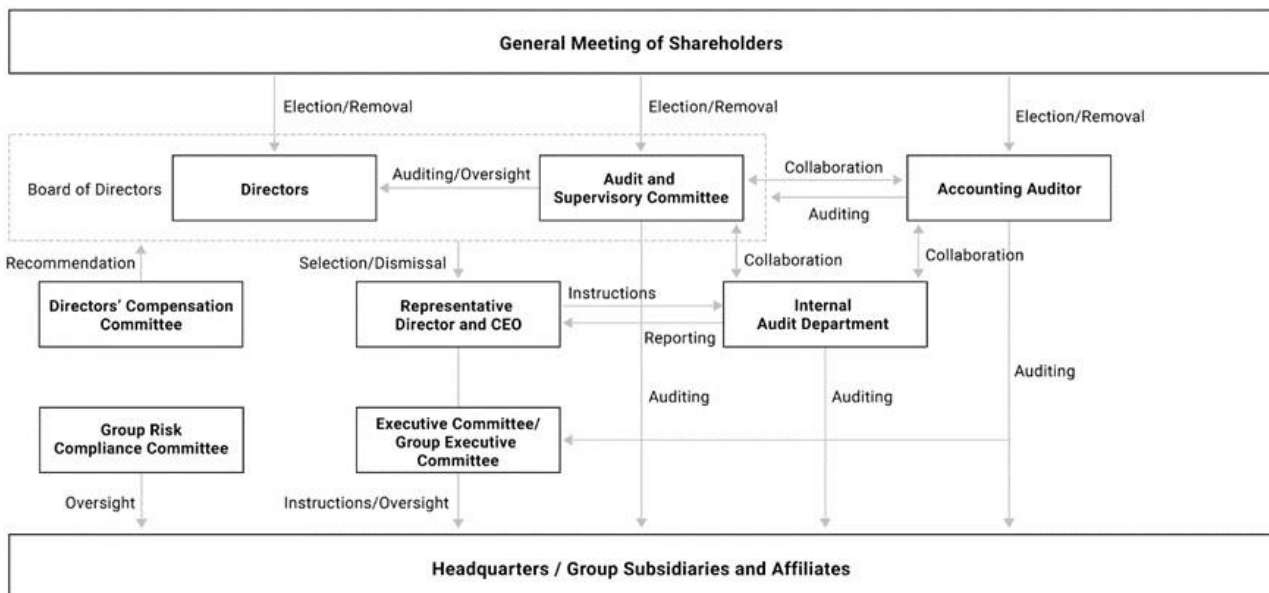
General Meeting of Shareholders

Election/Removal

Election/Removal

Election/Removal

Board of Directors

Directors

Auditing/Oversight

Audit and Supervisory Committee

Collaboration

Auditing

Accounting Auditor

Recommendation

Selection/Dismissal

Collaboration

Collaboration

Directors' Compensation Committee

Representative Director and CEO

Instructions

Reporting

Internal Audit Department

Auditing

Auditing

Auditing

Group Risk Compliance Committee

Executive Committee/ Group Executive Committee

Oversight

Instructions/Oversight

Headquarters / Group Subsidiaries and Affiliates